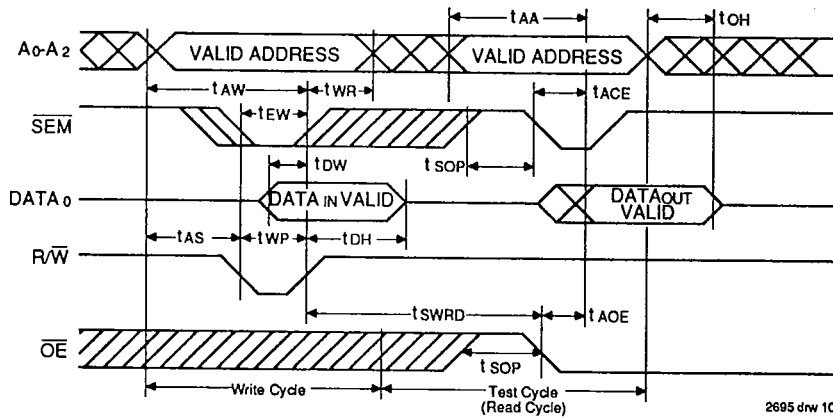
$A_0$-$A_2$

VALID ADDRESS

VALID ADDRESS

$t_{AA}$

$t_{OH}$

$t_{AW}$

$t_{WR}$

$t_{ACE}$

$\overline{SEM}$

$t_{EW}$

$t_{DW}$

$t_{SOP}$

DATA $_0$

DATA $_{IN}$ VALID

DATA$_{OUT}$ VALID

$t_{AS}$

$t_{WP}$

$t_{DH}$

$R/\overline{W}$

$t_{SWRD}$

$t_{AOE}$

$\overline{OE}$

$t_{SOP}$

Write Cycle

Test Cycle (Read Cycle)

2695 drw 10